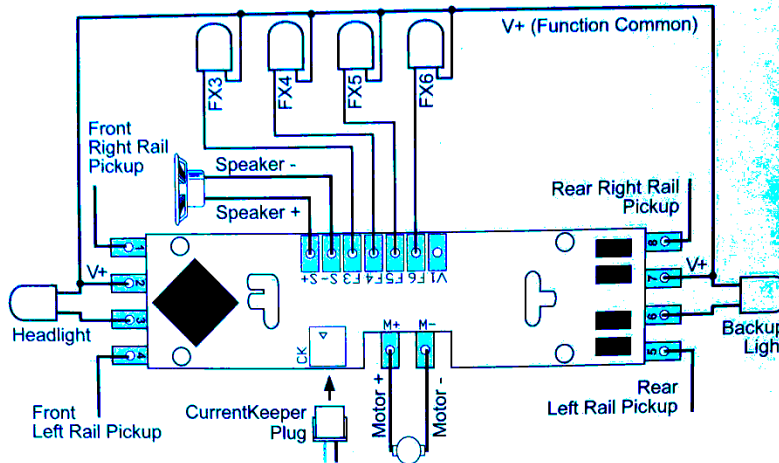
V+ (Function Common)

FX3
FX4
FX5
FX6

Front Right Rail Pickup

Speaker -
Speaker +

Rear Right Rail Pickup

V+

Headlight

1
2
3
4

S+ S- F3 F4 F5 F6 V1

8
7
6
5

V+

Backup Ligh

CK

M+ M-

Motor + Motor -

Rear Left Rail Pickup

Front Left Rail Pickup

CurrentKeeper Plug